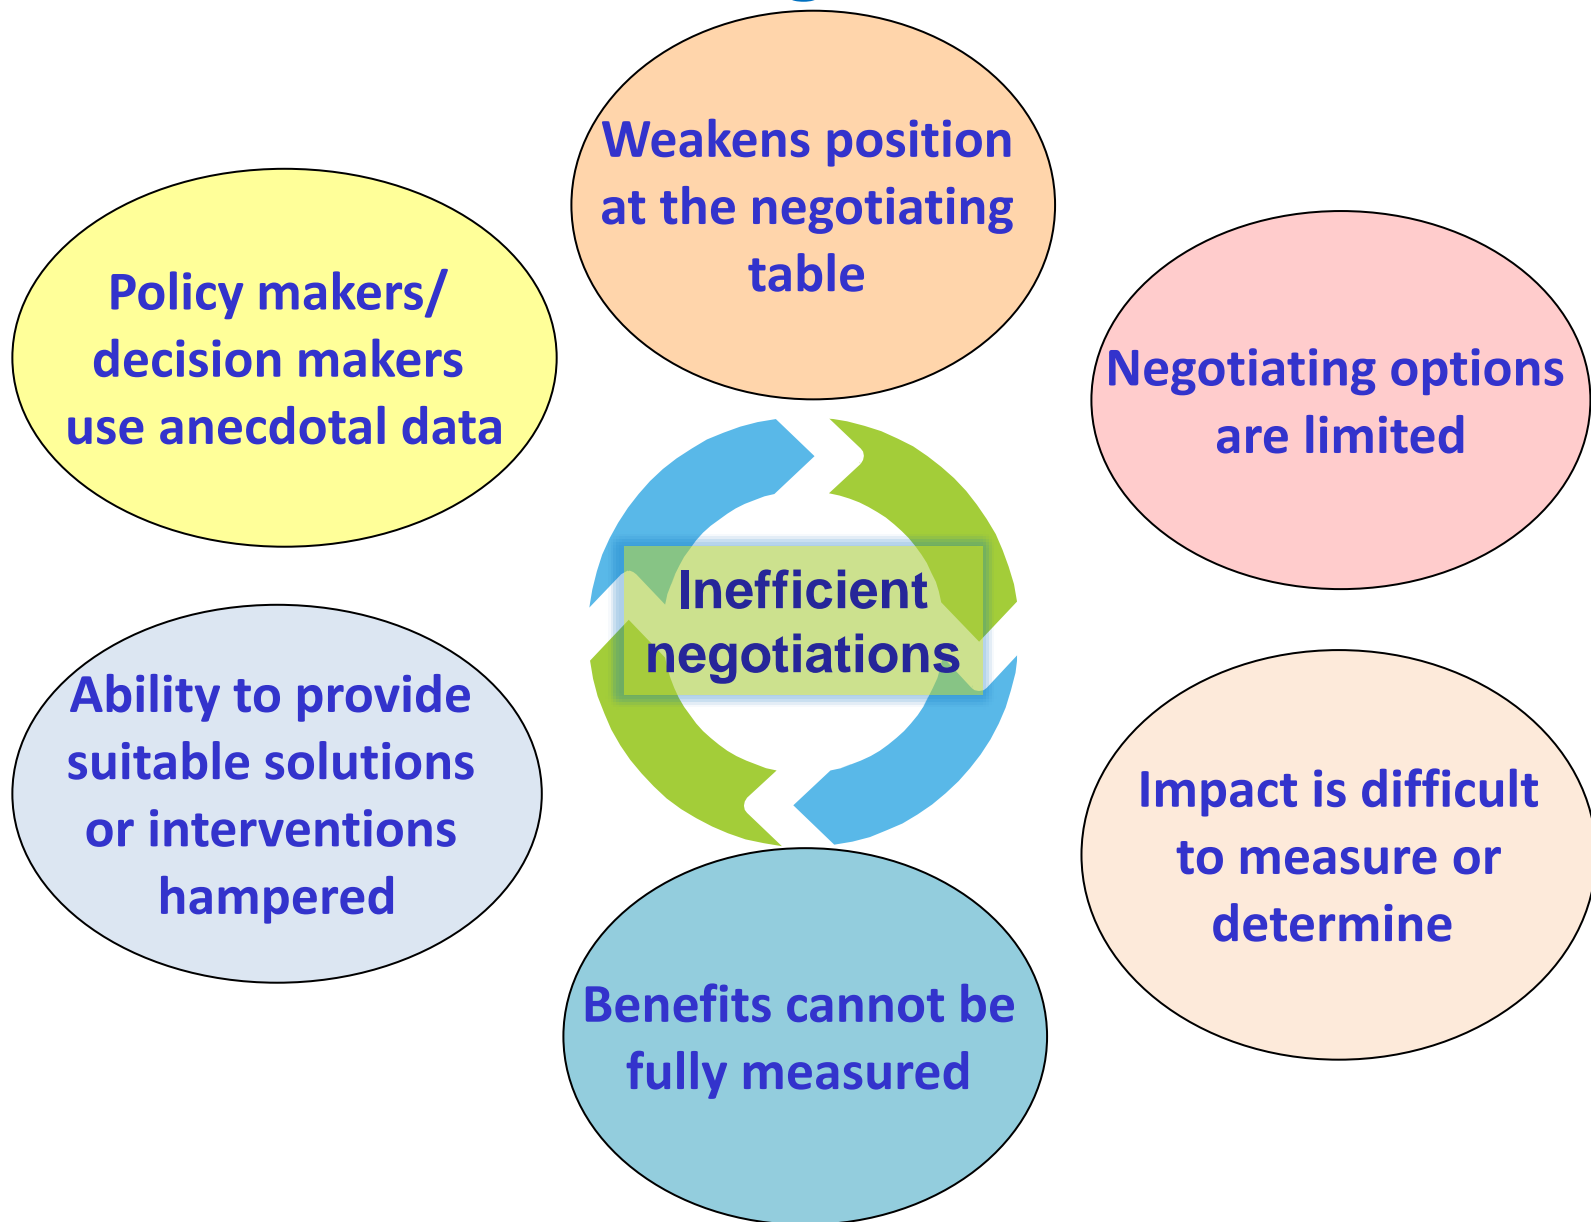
Weakens position at the negotiating table

Policy makers/ decision makers use anecdotal data

Negotiating options are limited

Inefficient negotiations

Ability to provide suitable solutions or interventions hampered

Impact is difficult to measure or determine

Benefits cannot be fully measured